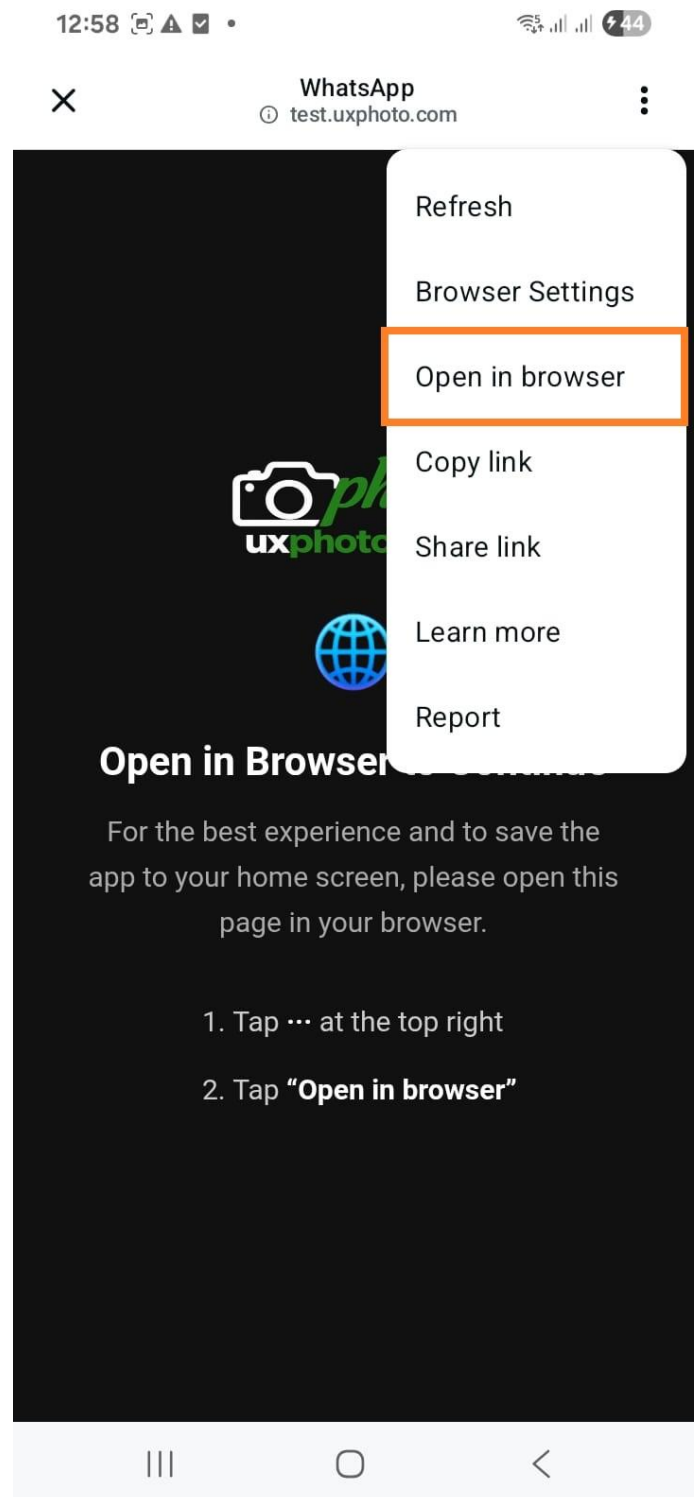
12:58 44

WhatsApp
test.uxphoto.com

Refresh

Browser Settings

Open in browser

Copy link

Share link

Learn more

Report

ph
uxphoto

Open in Browser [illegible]

For the best experience and to save the app to your home screen, please open this page in your browser.

1. Tap ··· at the top right

2. Tap **“Open in browser”**